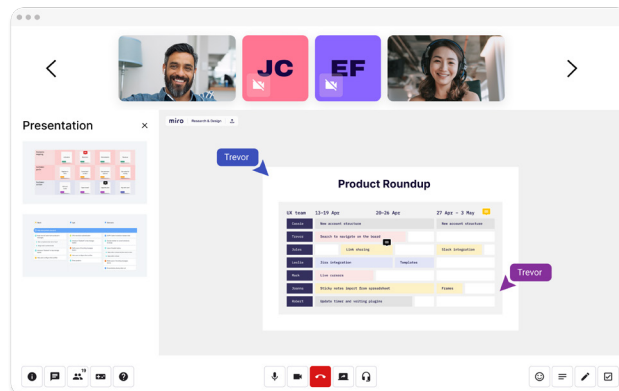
JC

EF

Presentation

×

miro Research & Design

Trevor

Product Roundup

| UX team | 13-19 Apr | 20-26 Apr | 27 Apr - 3 May |
|---|---|---|---|
| Spencer | New account structure | | New account structure |
| Thorsk | Search to navigate on the board | | |
| Julia | | Link sharing | Slack integration |
| Leslie | Jira integration | Templates | |
| Mark | Live cursors | | |
| Joanna | Sticky notes import from spreadsheet | | Frames |
| Robert | Update timer and voting plugins | | |

Trevor

19